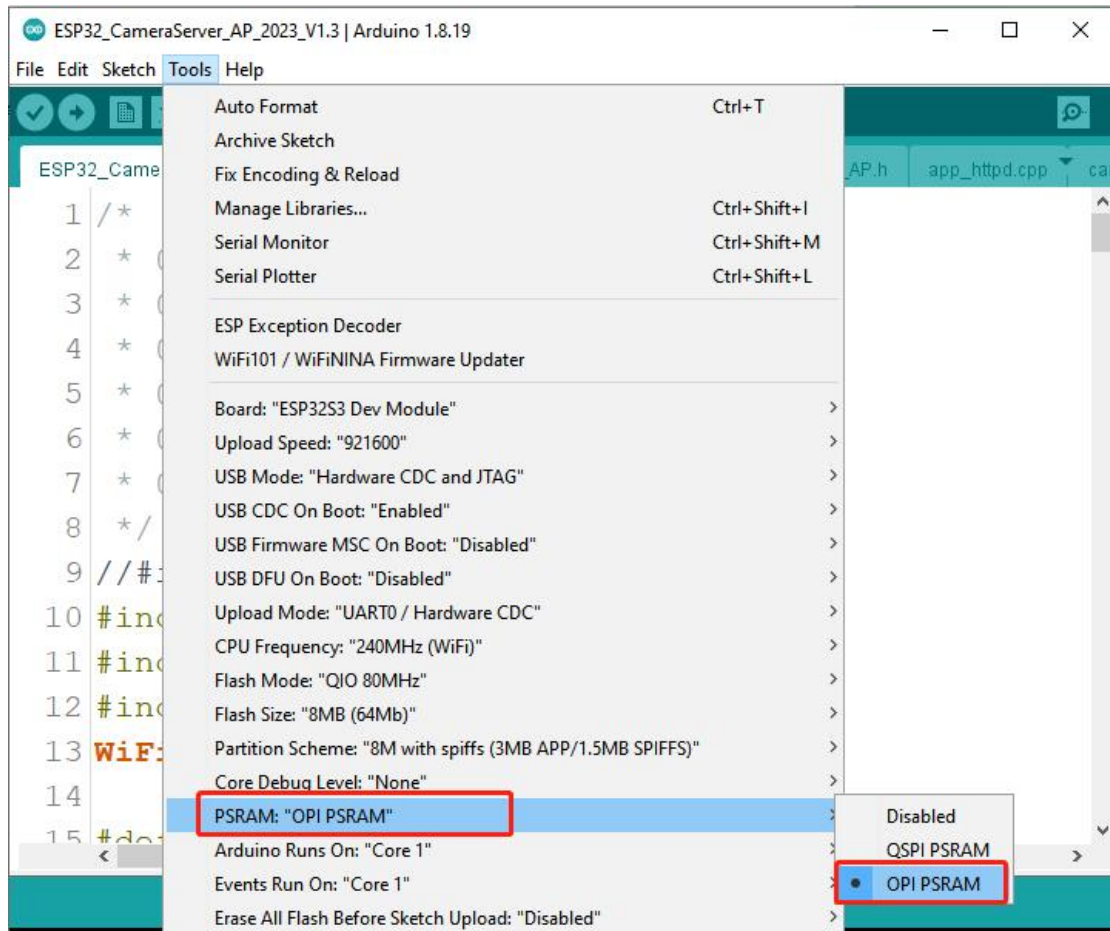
ESP32_CameraServer_AP_2023_V1.3 | Arduino 1.8.19

File Edit Sketch Tools Help

ESP32_Came

AP.h app_httpd.cpp ca

1 /*
2 * (
3 * (
4 * (
5 * (
6 * (
7 * (
8 */
9 //#i
10 #inc
11 #inc
12 #inc
13 WiFi
14
15 #de

Auto Format Ctrl+T
Archive Sketch
Fix Encoding & Reload
Manage Libraries... Ctrl+Shift+I
Serial Monitor Ctrl+Shift+M
Serial Plotter Ctrl+Shift+L

ESP Exception Decoder
WiFi101 / WiFiNINA Firmware Updater

Board: "ESP32S3 Dev Module"
Upload Speed: "921600"
USB Mode: "Hardware CDC and JTAG"
USB CDC On Boot: "Enabled"
USB Firmware MSC On Boot: "Disabled"
USB DFU On Boot: "Disabled"
Upload Mode: "UART0 / Hardware CDC"
CPU Frequency: "240MHz (WiFi)"
Flash Mode: "QIO 80MHz"
Flash Size: "8MB (64Mb)"
Partition Scheme: "8M with spiffs (3MB APP/1.5MB SPIFFS)"
Core Debug Level: "None"
PSRAM: "OPI PSRAM"
Arduino Runs On: "Core 1"
Events Run On: "Core 1"
Erase All Flash Before Sketch Upload: "Disabled"

Disabled
QSPI PSRAM
OPI PSRAM